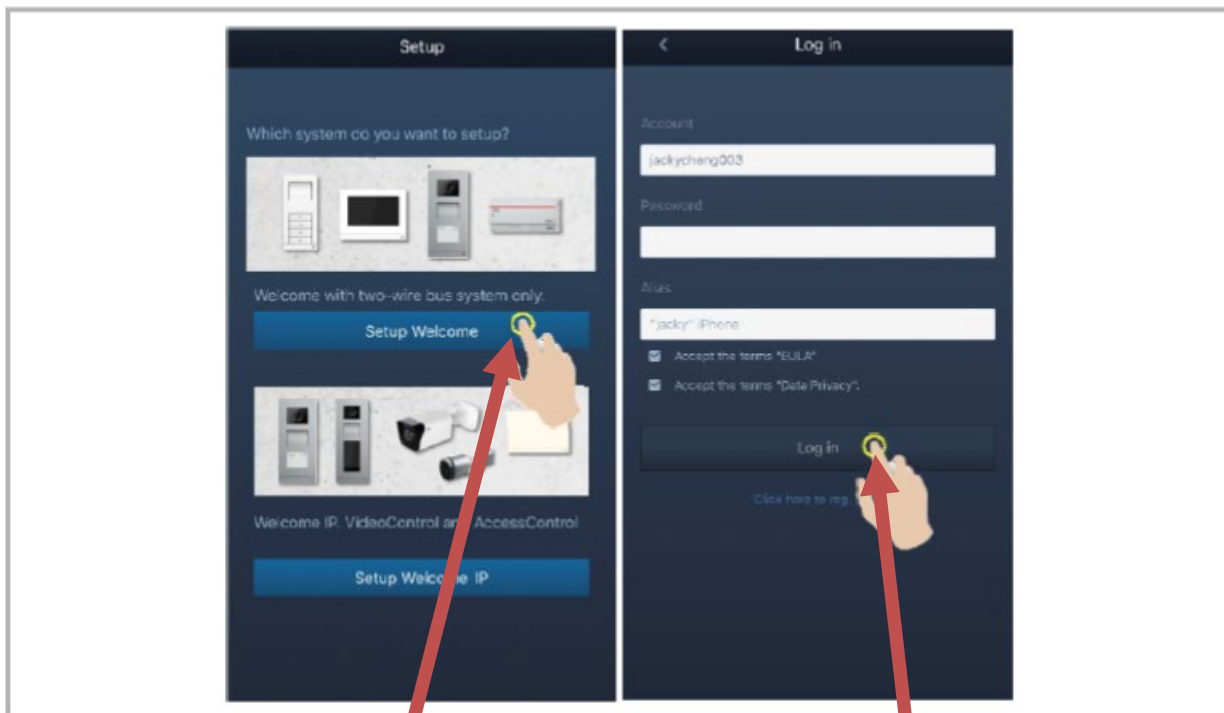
Setup

Which system co you want to setup?

Welcome with two-wire bus system only.

Setup Welcome

Welcome IP, VideoControl and AccessControl

Setup Welcome IP

<

Log in

Account

jackycheng003

Password

Alias

"jacky" iPhone

Accept the terms "EULA"

Accept the terms "Data Privacy".

Log in

Click here to reg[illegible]